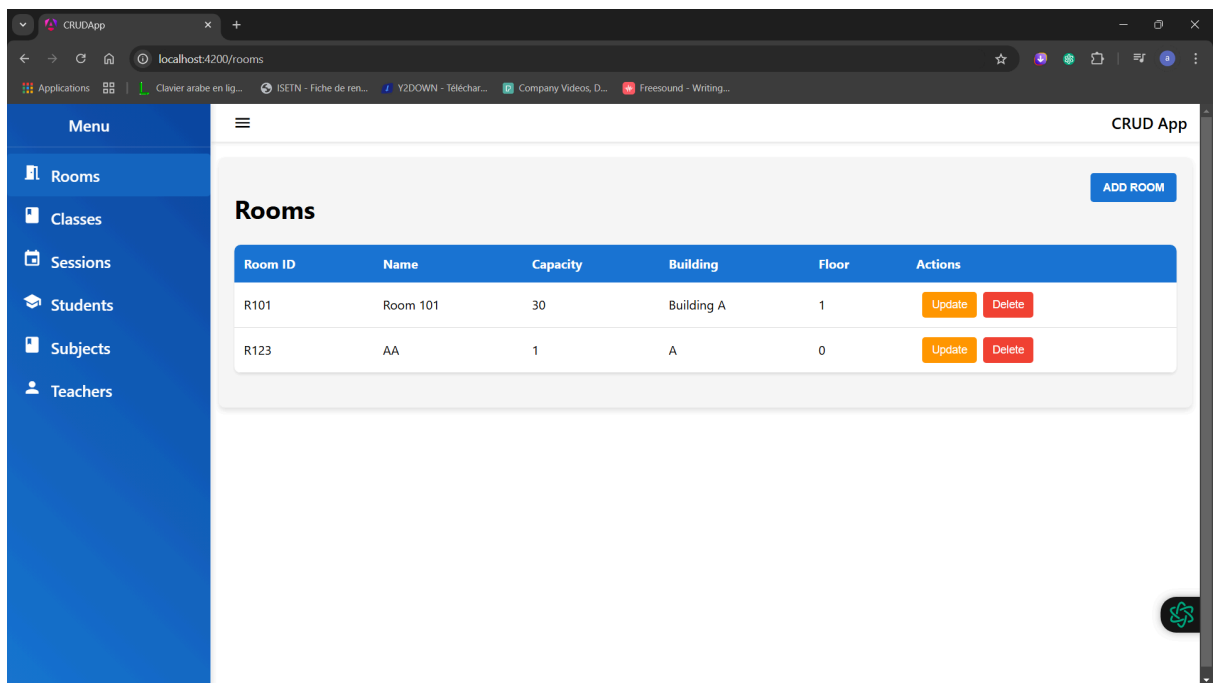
CRUDApp

localhost:4200/rooms

Applications | Clavier arabe en lig... ISETN - Fiche de ren... Y2DOWN - Téléchar... Company Videos, D... Freesound - Writing...

Menu

Rooms

Classes

Sessions

Students

Subjects

Teachers

CRUD App

ADD ROOM

Rooms

| Room ID | Name | Capacity | Building | Floor | Actions |
|---|---|---|---|---|---|
| R101 | Room 101 | 30 | Building A | 1 | Update Delete |
| R123 | AA | 1 | A | 0 | Update Delete |